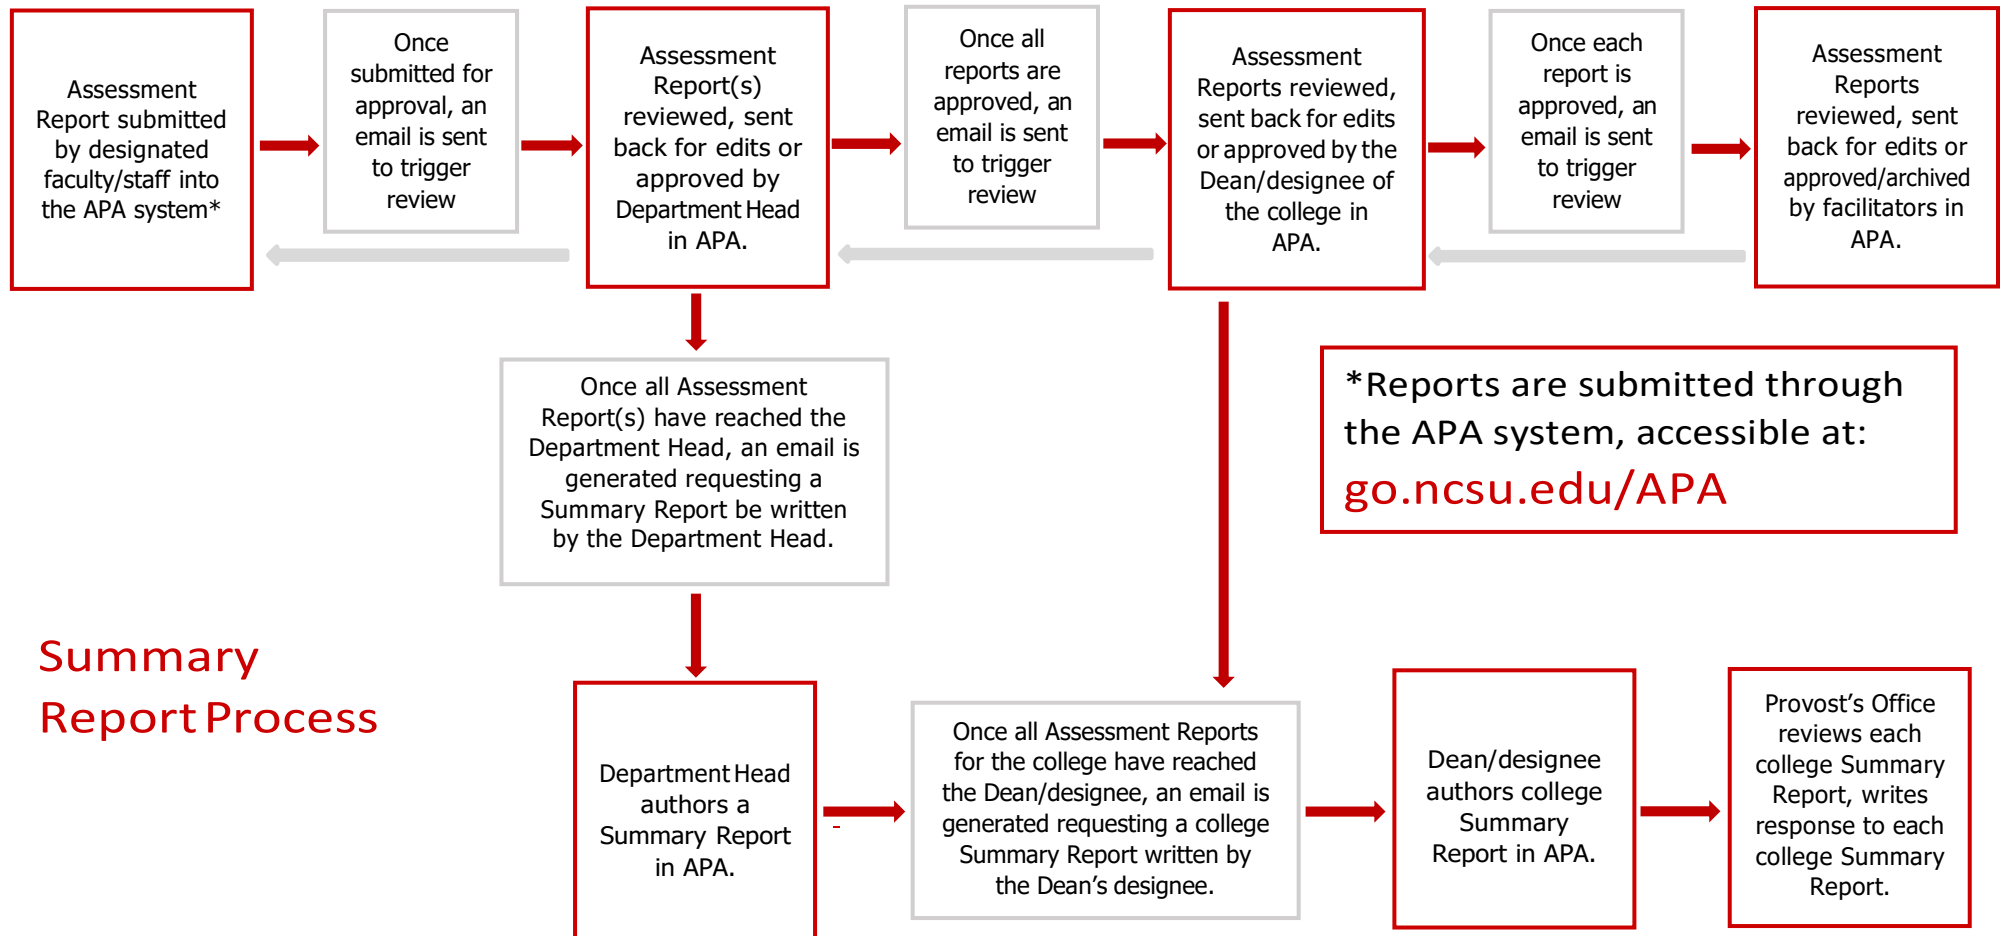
Assessment Report submitted by designated faculty/staff into the APA system*

Once submitted for approval, an email is sent to trigger review

Assessment Report(s) reviewed, sent back for edits or approved by Department Head in APA.

Once all reports are approved, an email is sent to trigger review

Assessment Reports reviewed, sent back for edits or approved by the Dean/designee of the college in APA.

Once each report is approved, an email is sent to trigger review

Assessment Reports reviewed, sent back for edits or approved/archived by facilitators in APA.

Once all Assessment Report(s) have reached the Department Head, an email is generated requesting a Summary Report be written by the Department Head.

*Reports are submitted through the APA system, accessible at: go.ncsu.edu/APA

Summary Report Process

Department Head authors a Summary Report in APA.

Once all Assessment Reports for the college have reached the Dean/designee, an email is generated requesting a college Summary Report written by the Dean's designee.

Dean/designee authors college Summary Report in APA.

Provost's Office reviews each college Summary Report, writes response to each college Summary Report.